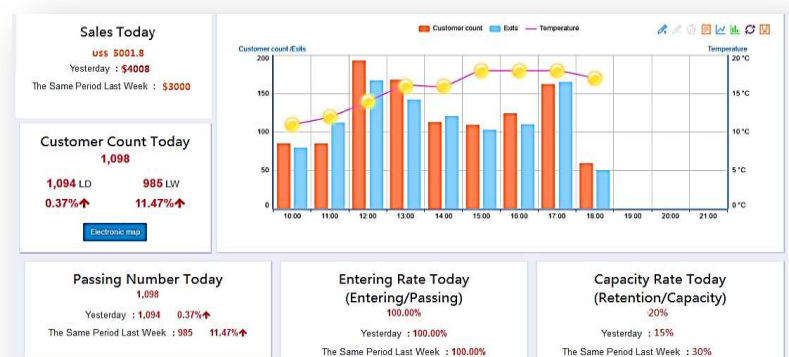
Sales Today
US$ 5001.8
Yesterday : $4008
The Same Period Last Week : $3000

Customer Count Today
1,098
1,094 LD
985 LW
0.37%↑
11.47%↑
Electronic map

Customer count
Exits
Temperature

Customer count /Exits
Temperature

| 200 | 20 °C |
|---|---|
| 150 | 15 °C |
| 100 | 10 °C |
| 50 | 5 °C |
| 0 | 0 °C |

10:00 11:00 12:00 13:00 14:00 15:00 16:00 17:00 18:00 19:00 20:00 21:00

Passing Number Today
1,098
Yesterday : 1,094 0.37%↑
The Same Period Last Week : 985 11.47%↑

Entering Rate Today
(Entering/Passing)
100.00%
Yesterday : 100.00%
The Same Period Last Week : 100.00%

Capacity Rate Today
(Retention/Capacity)
20%
Yesterday : 15%
The Same Period Last Week : 30%